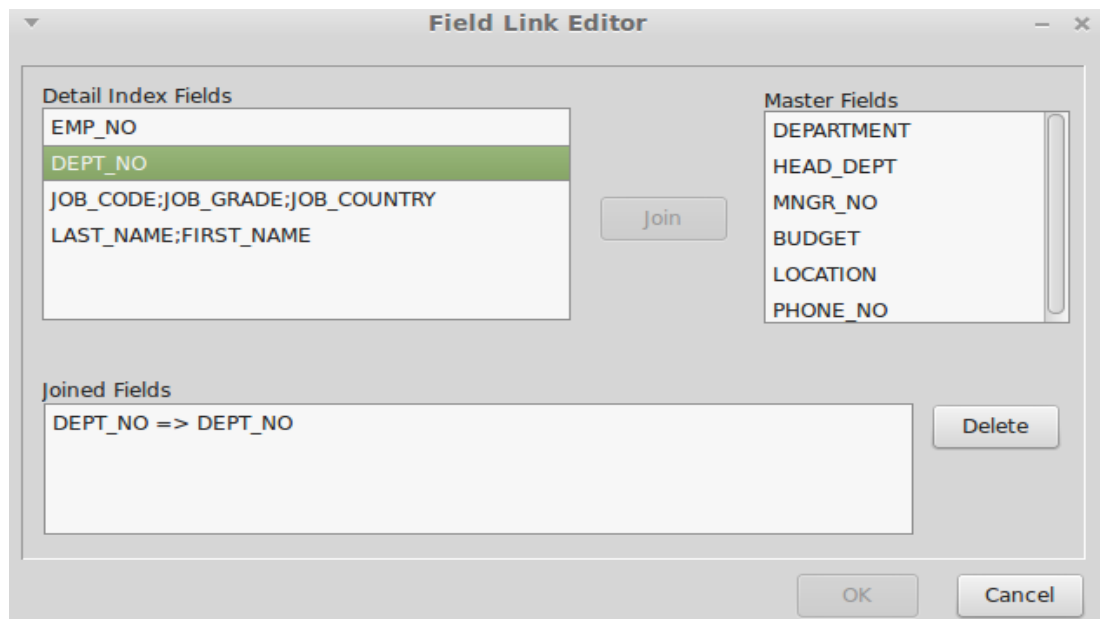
Field Link Editor

Detail Index Fields
EMP_NO
DEPT_NO
JOB_CODE;JOB_GRADE;JOB_COUNTRY
LAST_NAME;FIRST_NAME

Join

Master Fields
DEPARTMENT
HEAD_DEPT
MNGR_NO
BUDGET
LOCATION
PHONE_NO

Joined Fields
DEPT_NO => DEPT_NO

Delete

OK
Cancel